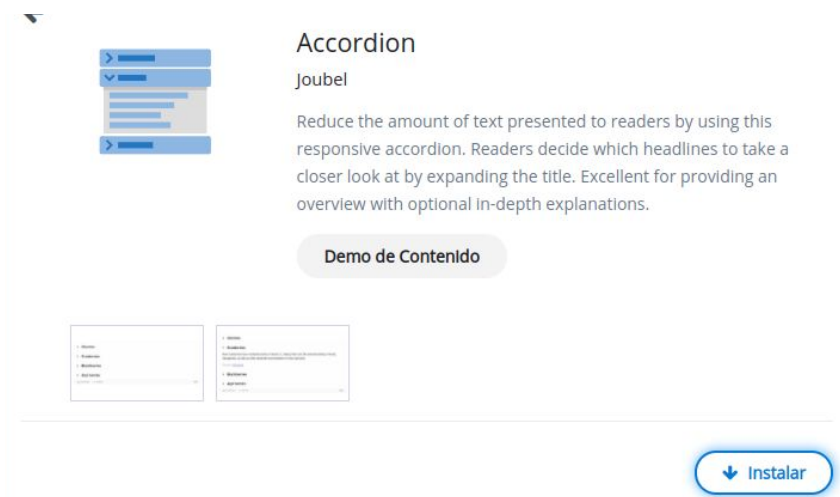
Accordion

Joubel

Reduce the amount of text presented to readers by using this responsive accordion. Readers decide which headlines to take a closer look at by expanding the title. Excellent for providing an overview with optional in-depth explanations.

Demo de Contenido

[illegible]

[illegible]

Instalar